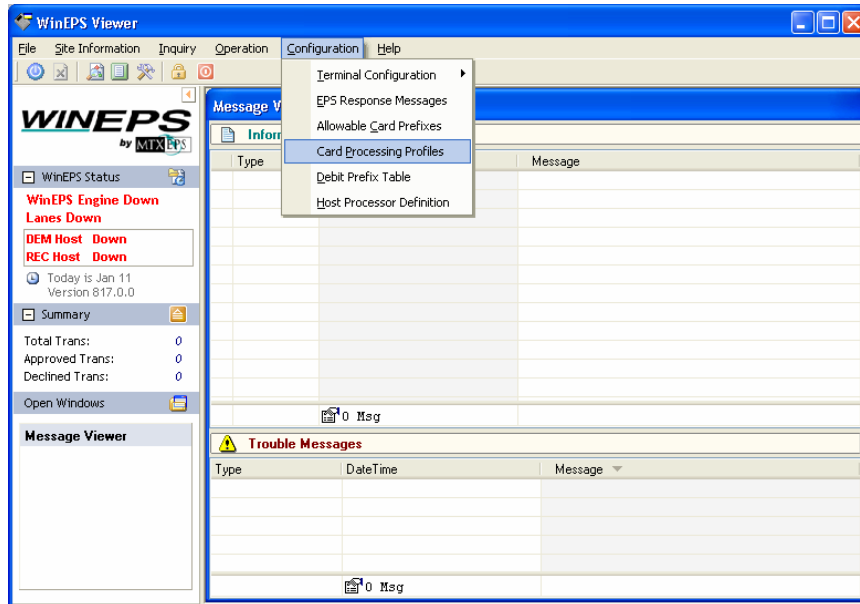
WinEPS Viewer

File Site Information Inquiry Operation Configuration Help

Terminal Configuration
EPS Response Messages
Allowable Card Prefixes
Card Processing Profiles
Debit Prefix Table
Host Processor Definition

WINEPS
by MTX EPS

WinEPS Status
WinEPS Engine Down
Lanes Down
DEM Host Down
REC Host Down
Today is Jan 11
Version 817.0.0

Summary
Total Trans: 0
Approved Trans: 0
Declined Trans: 0

Open Windows
Message Viewer

Message V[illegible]
Infor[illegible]

| Type | | Message |
|---|---|---|

0 Msg

Trouble Messages

| Type | DateTime | Message |
|---|---|---|

0 Msg